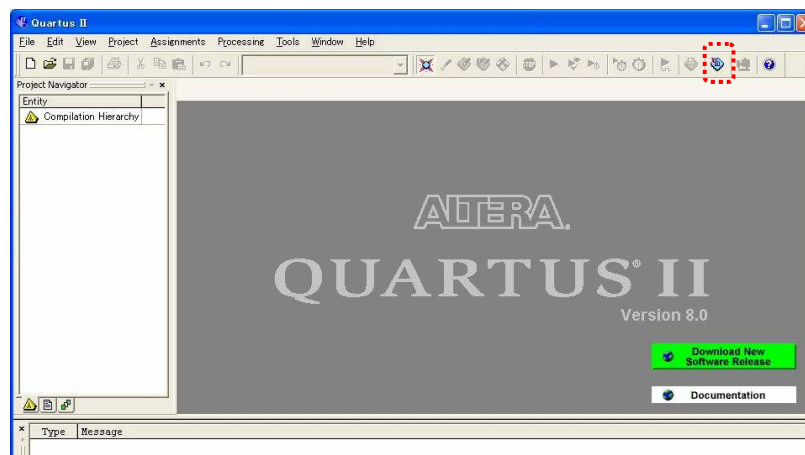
Quartus II

File Edit View Project Assignments Processing Tools Window Help

Project Navigator

Entity

Compilation Hierarchy

ALTERA.

QUARTUS® II

Version 8.0

Download New Software Release

Documentation

Type Message